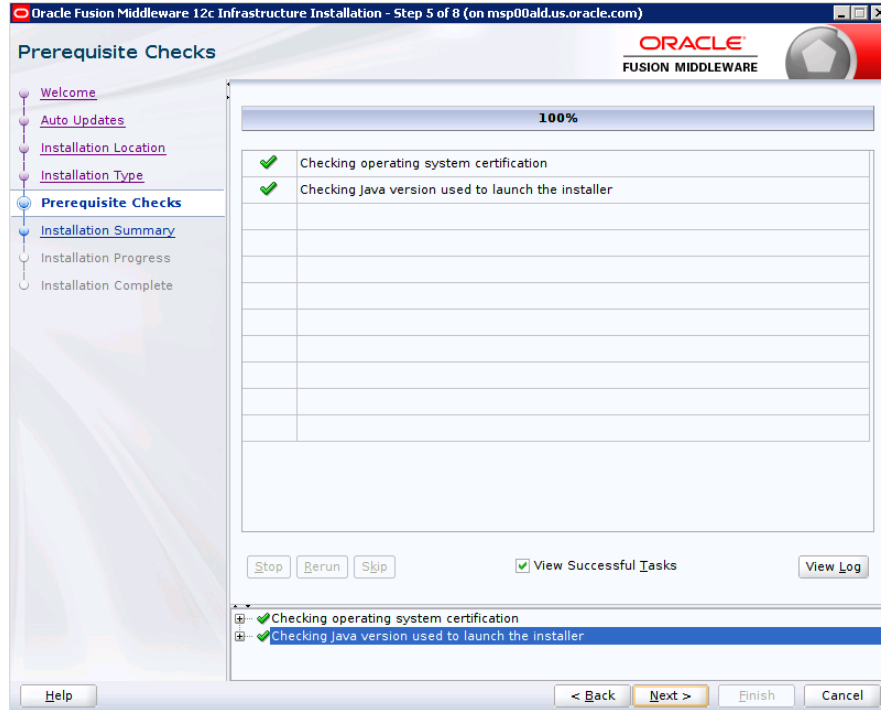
Oracle Fusion Middleware 12c Infrastructure Installation - Step 5 of 8 (on msp00ald.us.oracle.com)

Prerequisite Checks

ORACLE
FUSION MIDDLEWARE

Welcome
Auto Updates
Installation Location
Installation Type
Prerequisite Checks
Installation Summary
Installation Progress
Installation Complete

100%

| | |
|---|---|
| ✔ | Checking operating system certification |
| ✔ | Checking Java version used to launch the installer |

Stop Rerun Skip

View Successful Tasks

View Log

Checking operating system certification
Checking Java version used to launch the installer

Help

< Back Next > Finish Cancel